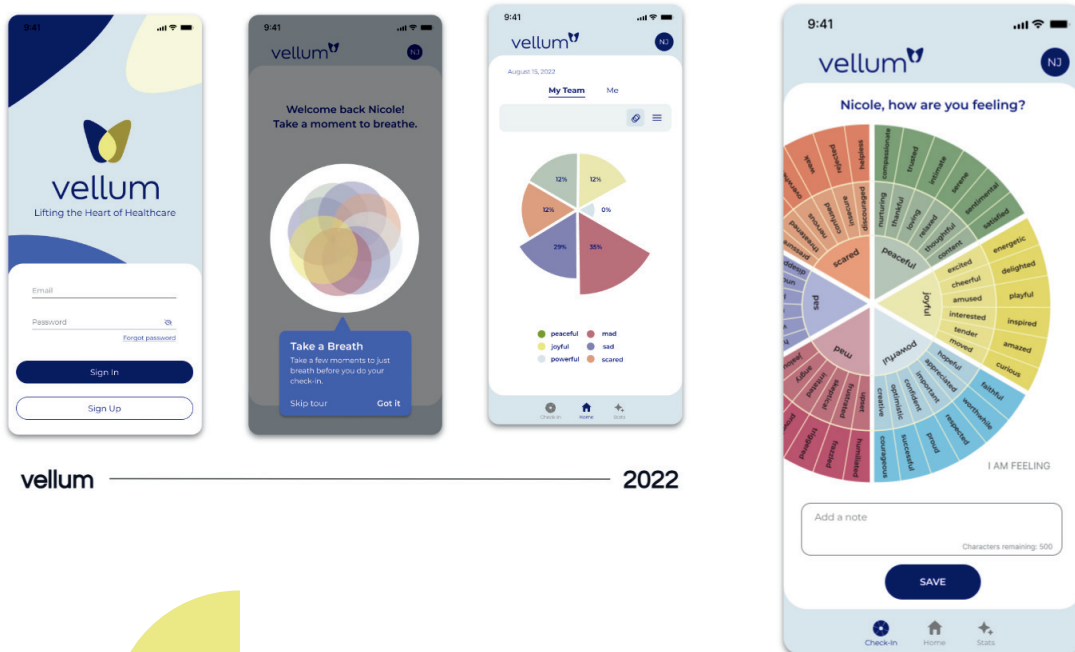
9:41

vellum
Lifting the Heart of Healthcare

Email
Password
Forgot password
Sign In
Sign Up

9:41
vellum NJ

Welcome back Nicole!
Take a moment to breathe.

Take a Breath
Take a few moments to just breath before you do your check-in.
Skip tour Got it

9:41
vellum NJ
August 15, 2022
My Team Me

12% 12% 0% 12% 29% 35%

peaceful mad
joyful sad
powerful scared

Check-In Home Stats

9:41
vellum NJ

Nicole, how are you feeling?

helpless compassionate trusted intimate serene sentimental satisfied
nurturing thankful loving relaxed thoughtful content
discouraged anxious
scared peaceful
energetic delighted playful inspired amazed curious
excited cheerful amused interested tender moved
joyful
sad
mad powerful
hopeful appreciated important confident optimistic creative
faithful worthwhile respected proud successful courageous
frustrated upset humiliated
I AM FEELING

Add a note
Characters remaining: 500
SAVE

Check-In Home Stats

vellum 2022